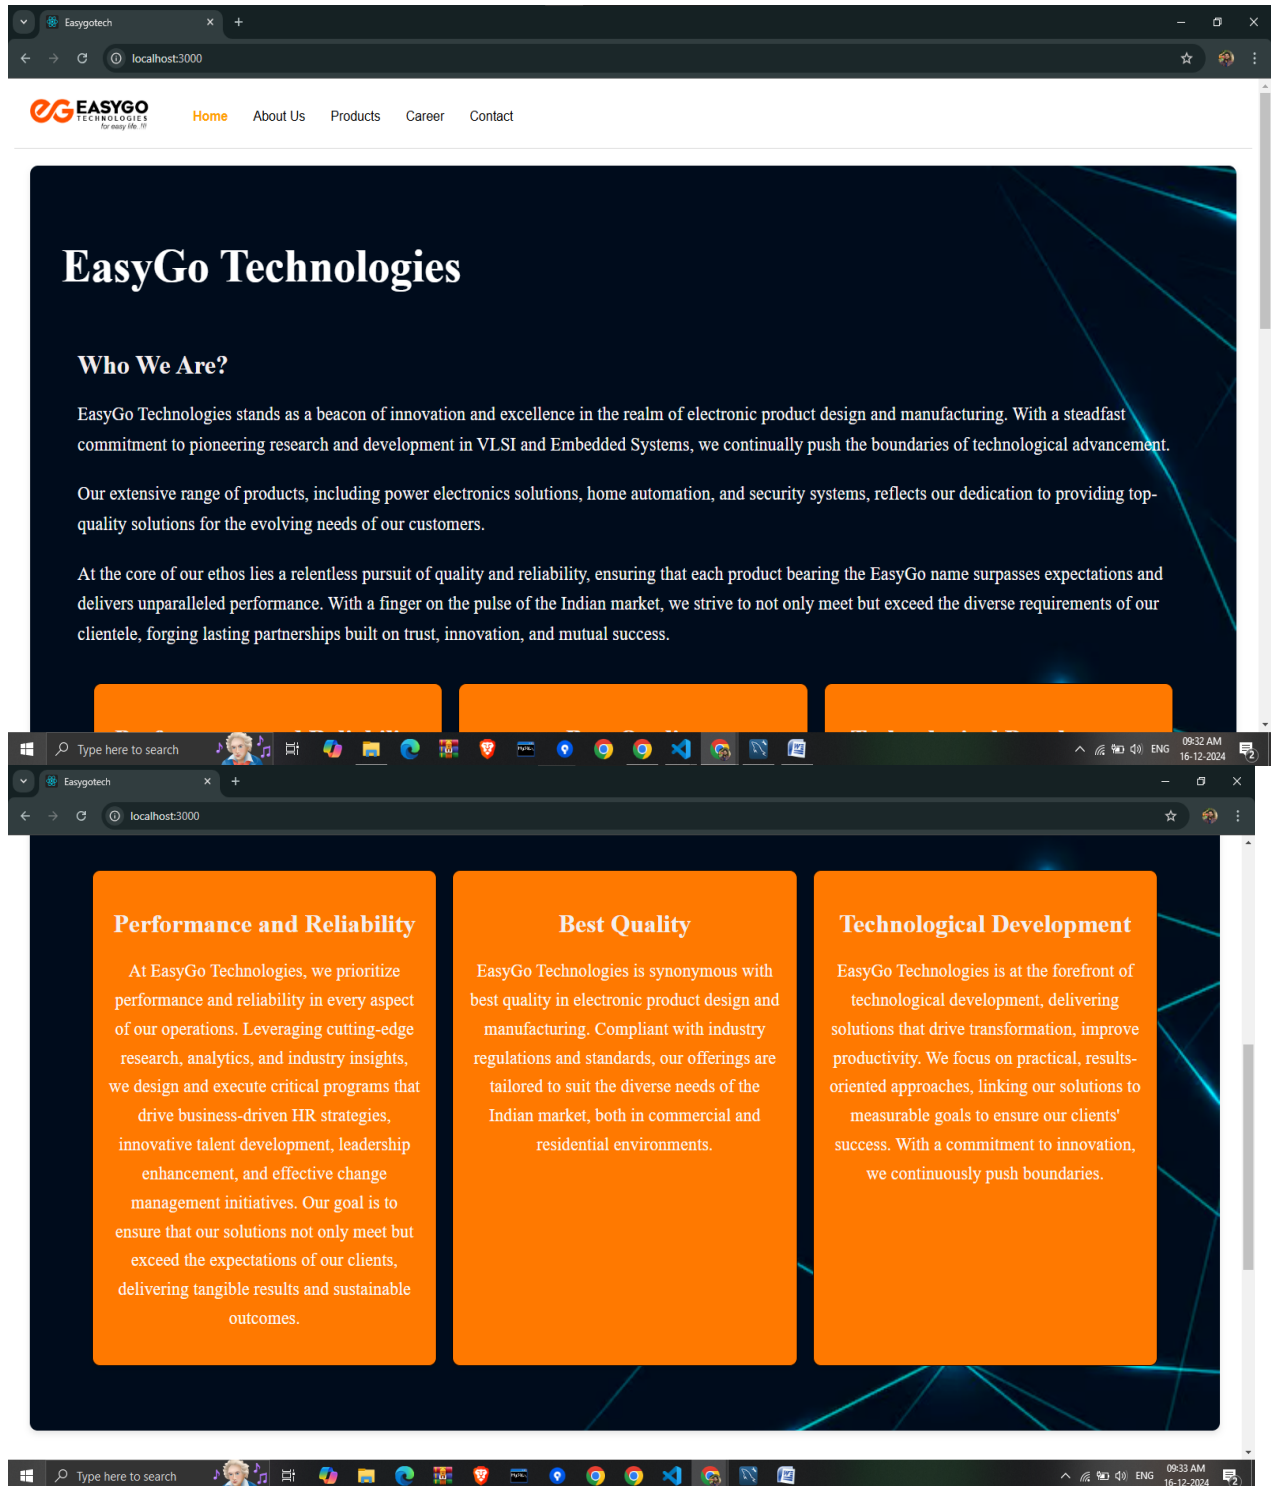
Easygotech

localhost:3000

EASYGO TECHNOLOGIES for easy life

Home About Us Products Career Contact

EasyGo Technologies

Who We Are?

EasyGo Technologies stands as a beacon of innovation and excellence in the realm of electronic product design and manufacturing. With a steadfast commitment to pioneering research and development in VLSI and Embedded Systems, we continually push the boundaries of technological advancement.

Our extensive range of products, including power electronics solutions, home automation, and security systems, reflects our dedication to providing top-quality solutions for the evolving needs of our customers.

At the core of our ethos lies a relentless pursuit of quality and reliability, ensuring that each product bearing the EasyGo name surpasses expectations and delivers unparalleled performance. With a finger on the pulse of the Indian market, we strive to not only meet but exceed the diverse requirements of our clientele, forging lasting partnerships built on trust, innovation, and mutual success.

Type here to search

ENG 09:32 AM 16-12-2024

Easygotech

localhost:3000

Performance and Reliability

At EasyGo Technologies, we prioritize performance and reliability in every aspect of our operations. Leveraging cutting-edge research, analytics, and industry insights, we design and execute critical programs that drive business-driven HR strategies, innovative talent development, leadership enhancement, and effective change management initiatives. Our goal is to ensure that our solutions not only meet but exceed the expectations of our clients, delivering tangible results and sustainable outcomes.

Best Quality

EasyGo Technologies is synonymous with best quality in electronic product design and manufacturing. Compliant with industry regulations and standards, our offerings are tailored to suit the diverse needs of the Indian market, both in commercial and residential environments.

Technological Development

EasyGo Technologies is at the forefront of technological development, delivering solutions that drive transformation, improve productivity. We focus on practical, results-oriented approaches, linking our solutions to measurable goals to ensure our clients' success. With a commitment to innovation, we continuously push boundaries.

Type here to search

ENG 09:33 AM 16-12-2024